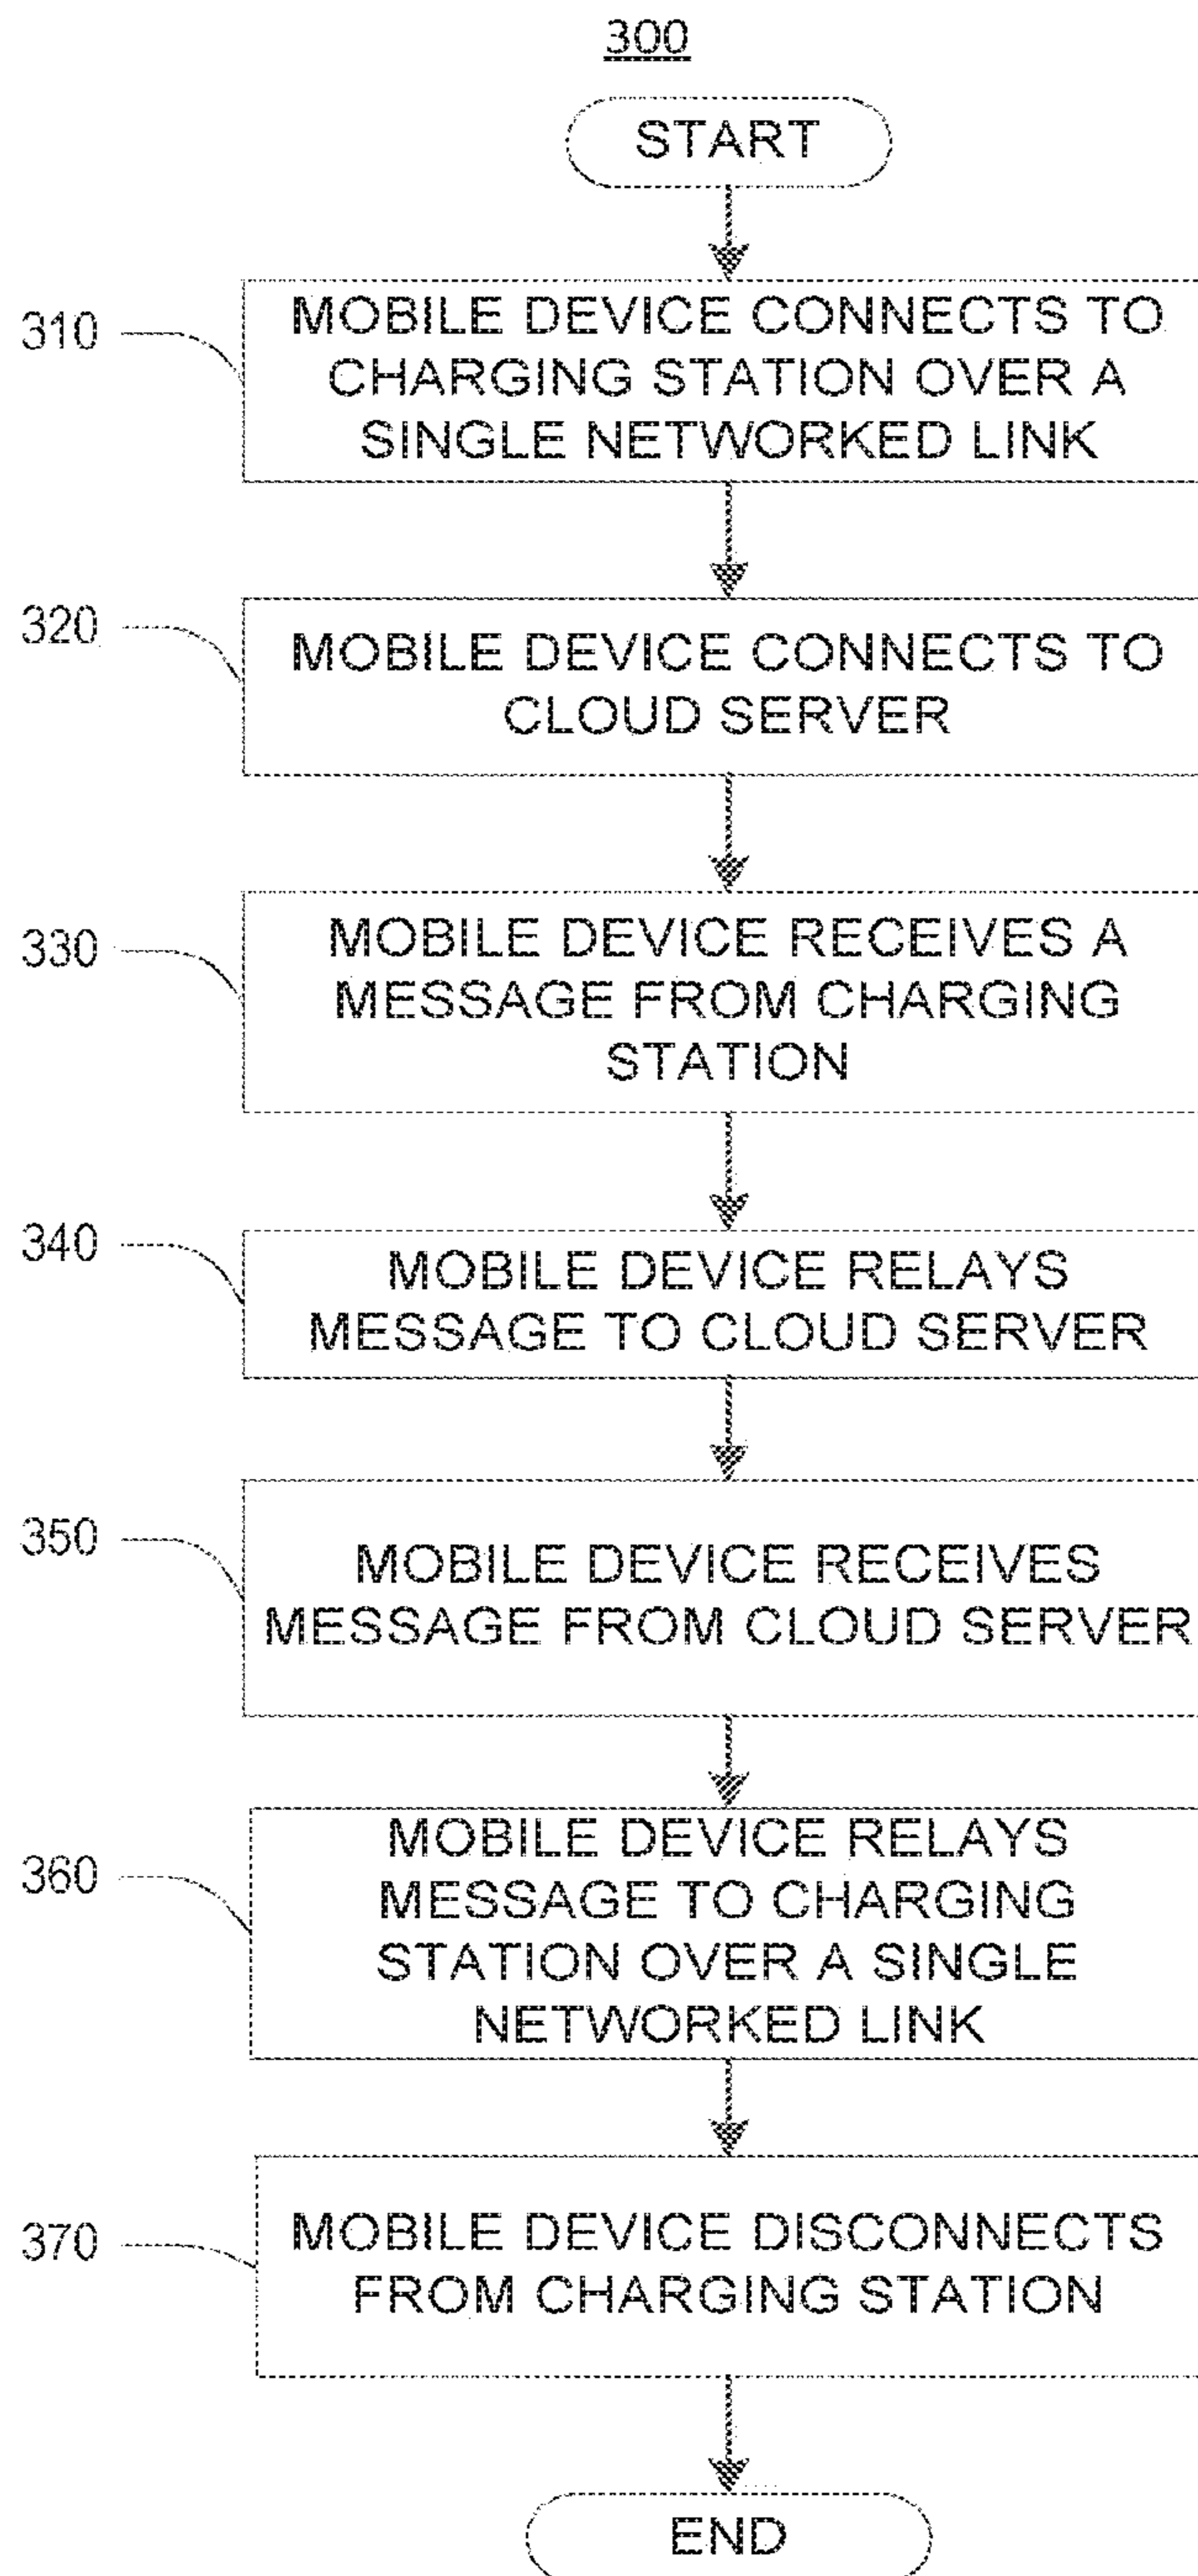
300

START

310 MOBILE DEVICE CONNECTS TO CHARGING STATION OVER A SINGLE NETWORKED LINK

320 MOBILE DEVICE CONNECTS TO CLOUD SERVER

330 MOBILE DEVICE RECEIVES A MESSAGE FROM CHARGING STATION

340 MOBILE DEVICE RELAYS MESSAGE TO CLOUD SERVER

350 MOBILE DEVICE RECEIVES MESSAGE FROM CLOUD SERVER

360 MOBILE DEVICE RELAYS MESSAGE TO CHARGING STATION OVER A SINGLE NETWORKED LINK

370 MOBILE DEVICE DISCONNECTS FROM CHARGING STATION

END